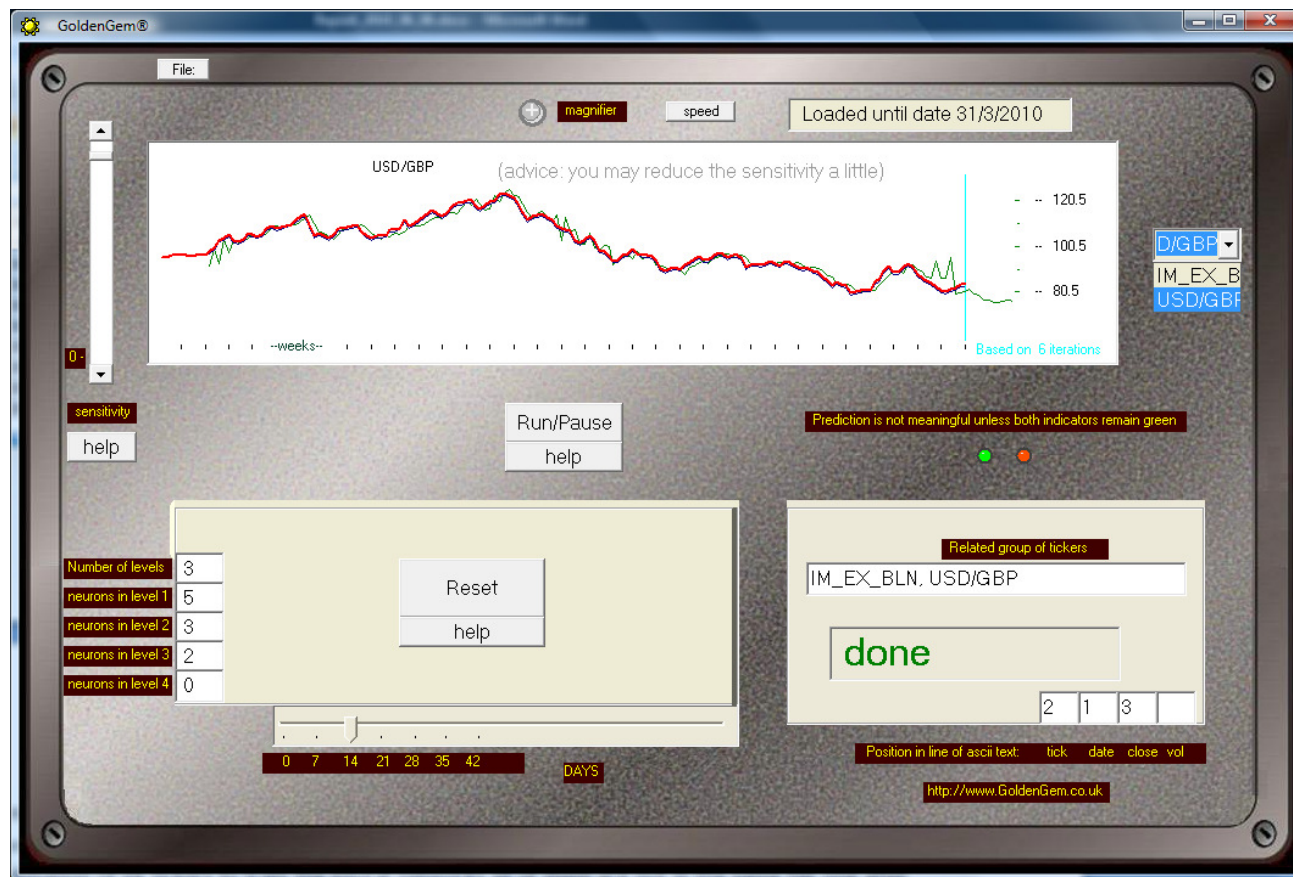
GoldenGem®

File:

magnifier

speed

Loaded until date 31/3/2010

USD/GBP

(advice: you may reduce the sensitivity a little)

-- 120.5

-- 100.5

-- 80.5

--weeks--

Based on 6 iterations

D/GBP

IM_EX_B

USD/GBP

0 -

sensitivity

help

Run/Pause

help

Prediction is not meaningful unless both indicators remain green

Number of levels 3

neurons in level 1 5

neurons in level 2 3

neurons in level 3 2

neurons in level 4 0

Reset

help

0 7 14 21 28 35 42

DAYS

Related group of tickers

IM_EX_BLN, USD/GBP

done

2 1 3

Position in line of ascii text: tick date close vol

http://www.GoldenGem.co.uk